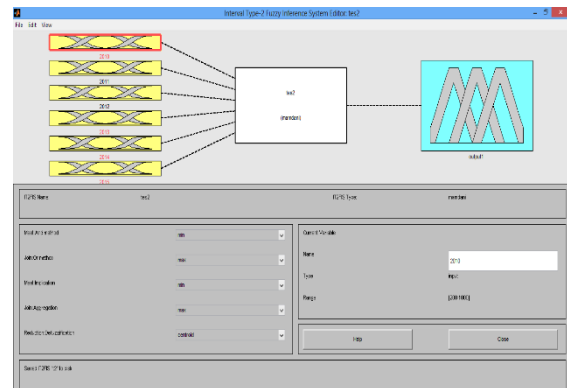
Interval Type-2 Fuzzy Inference System Editor: tes2

File Edit View

2010

2011

2012

2013

2014

2015

tes2

(mamdani)

output1

IT2FIS Name: tes2

IT2FIS Type: mamdani

Meet/And method: min

Join/Or method: max

Meet Implication: min

Join Aggregation: max

Reduction-Defuzzification: centroid

Current Variable

Name: 2010

Type: input

Range: [0 1000]

Help

Close

Saved IT2FIS "tes2" to disk